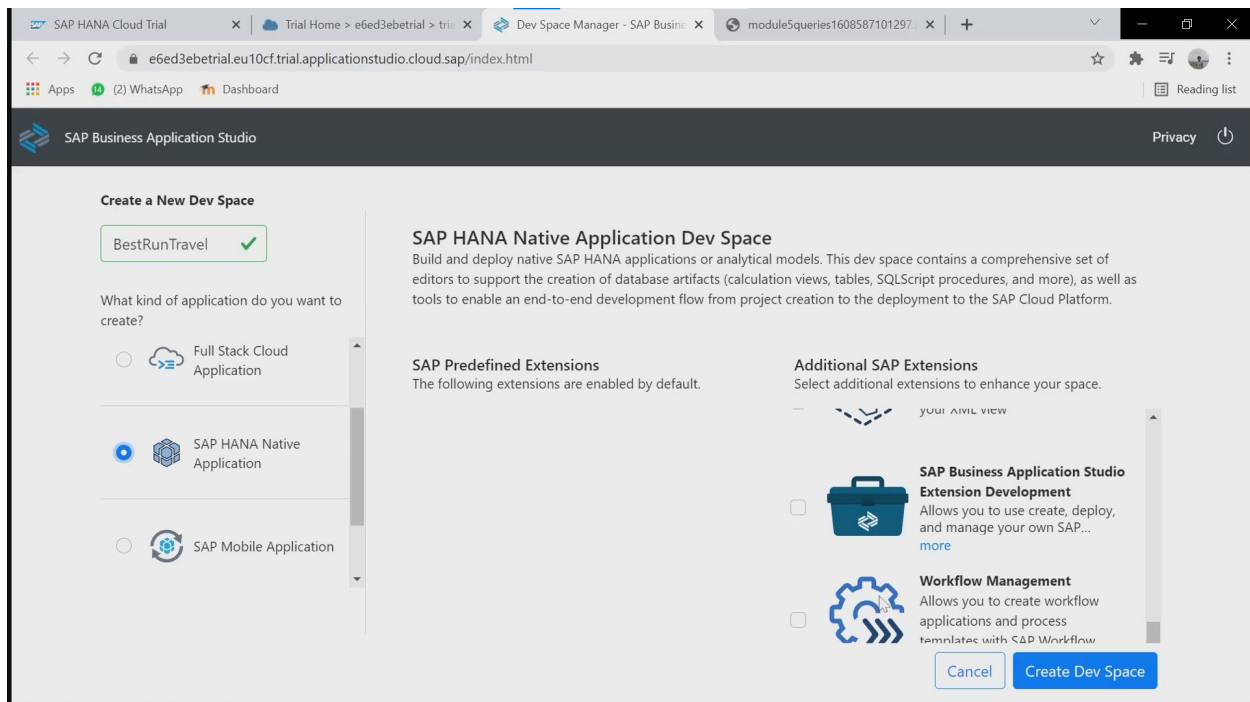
SAP HANA Cloud Trial
Trial Home > e6ed3ebetrial > tri
Dev Space Manager - SAP Busin
module5queries1608587101297
+

e6ed3ebetrial.eu10cf.trial.applicationstudio.cloud.sap/index.html

Apps (2) WhatsApp Dashboard
Reading list

SAP Business Application Studio
Privacy

Create a New Dev Space

BestRunTravel

What kind of application do you want to create?

Full Stack Cloud Application

SAP HANA Native Application

SAP Mobile Application

SAP HANA Native Application Dev Space
Build and deploy native SAP HANA applications or analytical models. This dev space contains a comprehensive set of editors to support the creation of database artifacts (calculation views, tables, SQLScript procedures, and more), as well as tools to enable an end-to-end development flow from project creation to the deployment to the SAP Cloud Platform.

SAP Predefined Extensions
The following extensions are enabled by default.

Additional SAP Extensions
Select additional extensions to enhance your space.

your XML view

SAP Business Application Studio Extension Development
Allows you to use create, deploy, and manage your own SAP...
more

Workflow Management
Allows you to create workflow applications and process templates with SAP Workflow

Cancel
Create Dev Space